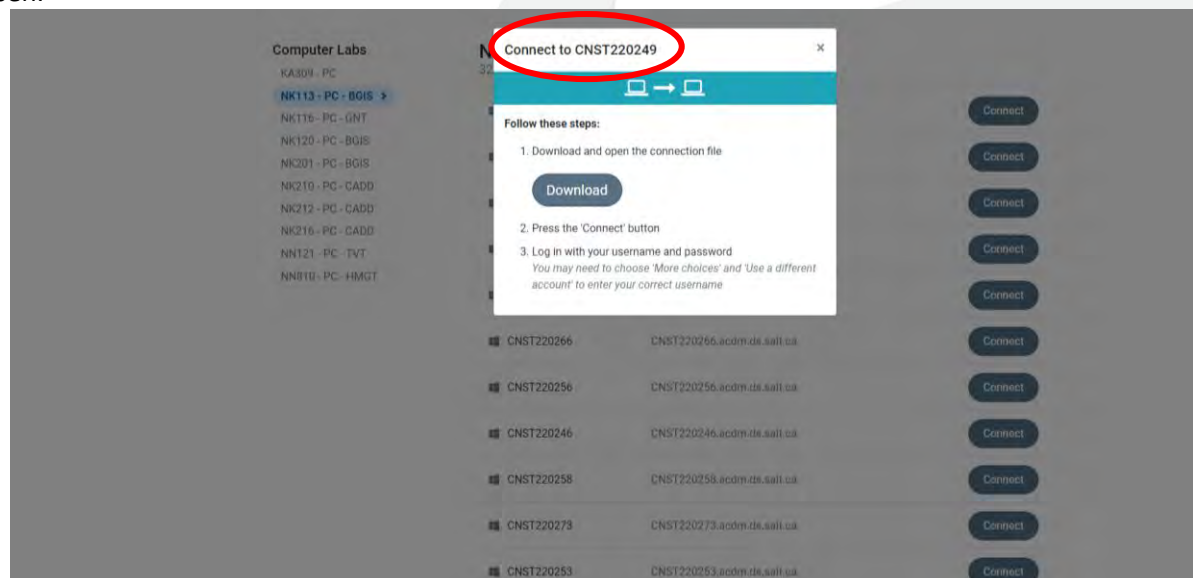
Computer Labs
KA309 - PC
NK113 - PC - BGIS >
NK116 - PC - GNT
NK120 - PC - BGIS
NK201 - PC - BGIS
NK210 - PC - CADD
NK212 - PC - CADD
NK216 - PC - CADD
NN121 - PC - TVT
NN810 - PC - HMGT

N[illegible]
32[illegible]

Connect to CNST220249 ×

Follow these steps:

1. Download and open the connection file

Download

2. Press the 'Connect' button

3. Log in with your username and password
You may need to choose 'More choices' and 'Use a different account' to enter your correct username

Connect
Connect
Connect
Connect
Connect

CNST220266 CNST220266.acdm.ds.sait.ca Connect
CNST220256 CNST220256.acdm.ds.sait.ca Connect
CNST220246 CNST220246.acdm.ds.sait.ca Connect
CNST220258 CNST220258.acdm.ds.sait.ca Connect
CNST220273 CNST220273.acdm.ds.sait.ca Connect
CNST220253 CNST220253.acdm.ds.sait.ca Connect